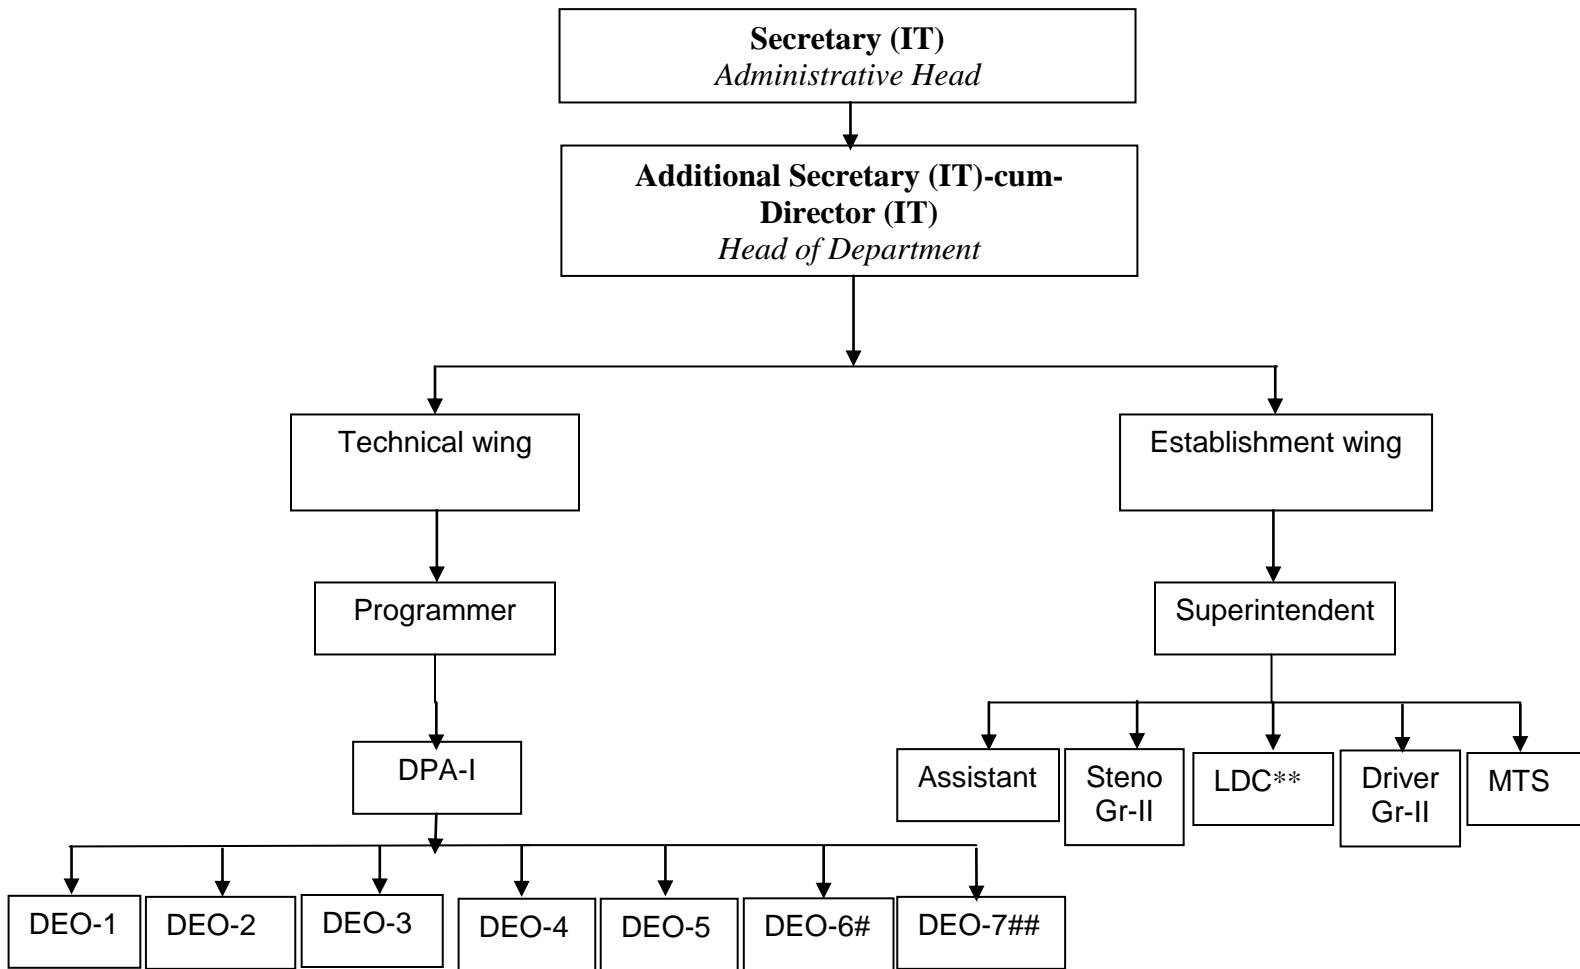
**Secretary (IT)**
*Administrative Head*

**Additional Secretary (IT)-cum-Director (IT)**
*Head of Department*

Technical wing

Establishment wing

Programmer

Superintendent

DPA-I

Assistant

Steno Gr-II

LDC**

Driver Gr-II

MTS

DEO-1

DEO-2

DEO-3

DEO-4

DEO-5

DEO-6#

DEO-7##